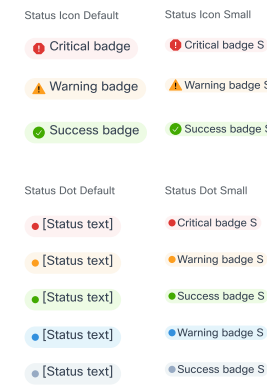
Status Icon Default

Critical badge

Warning badge

Success badge

Status Icon Small

Critical badge S

Warning badge S

Success badge S

Status Dot Default

[Status text]

[Status text]

[Status text]

[Status text]

[Status text]

Status Dot Small

Critical badge S

Warning badge S

Success badge S

Warning badge S

Success badge S